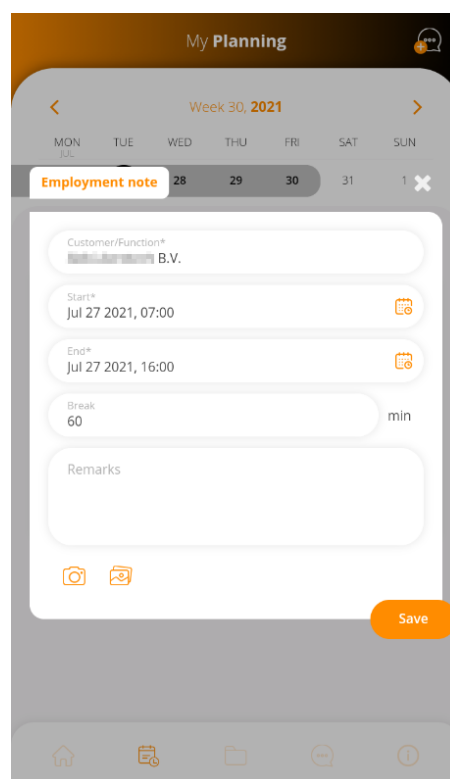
My Planning

Week 30, 2021

MON JUL | TUE | WED | THU | FRI | SAT | SUN

28 29 30 31 1

Employment note

Customer/Function*
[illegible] B.V.

Start*
Jul 27 2021, 07:00

End*
Jul 27 2021, 16:00

Break
60

min

Remarks

Save